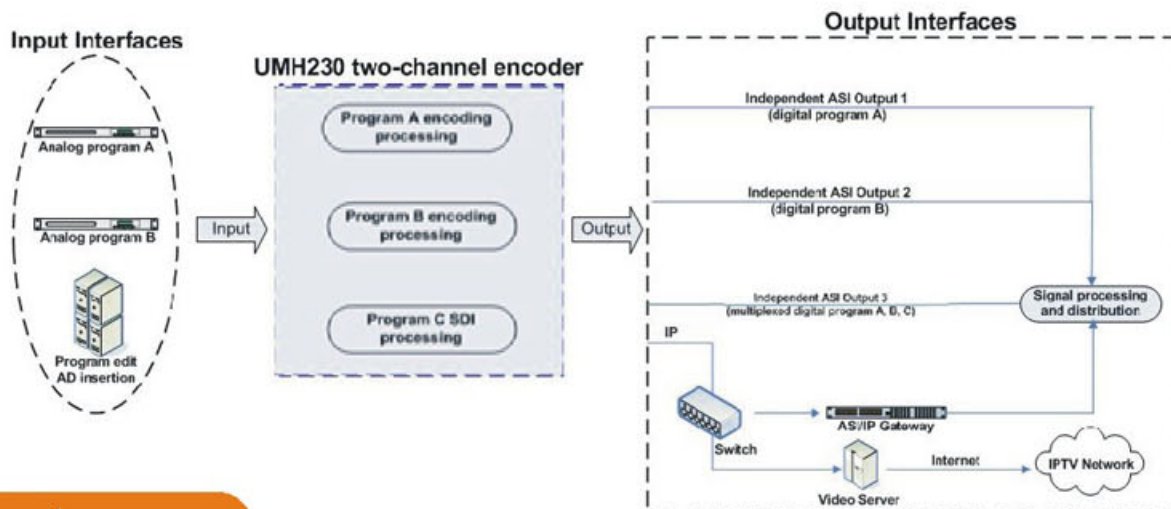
Input Interfaces

Analog program A

Analog program B

Program edit AD insertion

Input

UMH230 two-channel encoder

Program A encoding processing

Program B encoding processing

Program C SDI processing

Output

Output Interfaces

Independent ASI Output 1 (digital program A)

Independent ASI Output 2 (digital program B)

Independent ASI Output 3 (multiplexed digital program A, B, C)

Signal processing and distribution

IP

Switch

ASI/IP Gateway

Video Server

Internet

IPTV Network